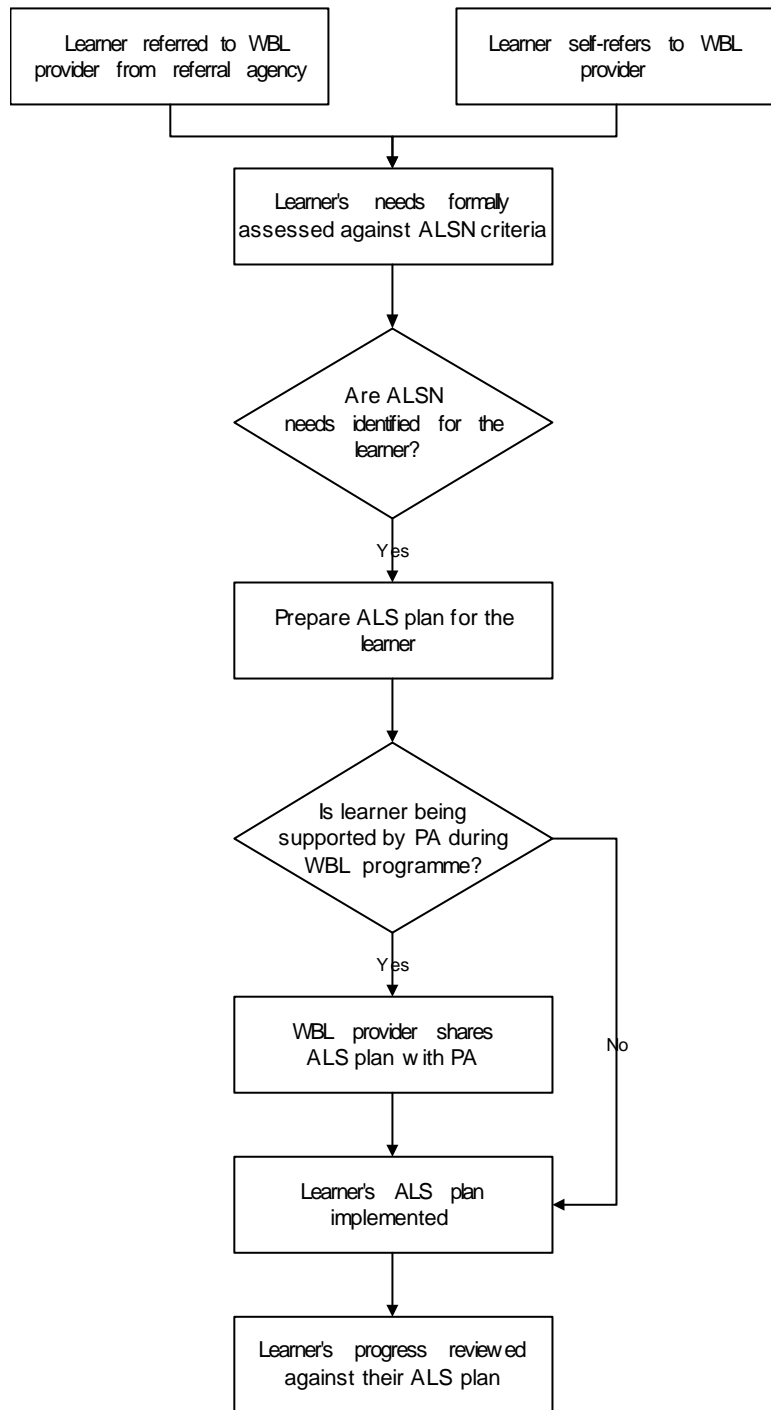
Learner referred to WBL provider from referral agency

Learner self-refers to WBL provider

Learner's needs formally assessed against ALSN criteria

Are ALSN needs identified for the learner?

Yes

Prepare ALS plan for the learner

Is learner being supported by PA during WBL programme?

Yes

No

WBL provider shares ALS plan with PA

Learner's ALS plan implemented

Learner's progress reviewed against their ALS plan